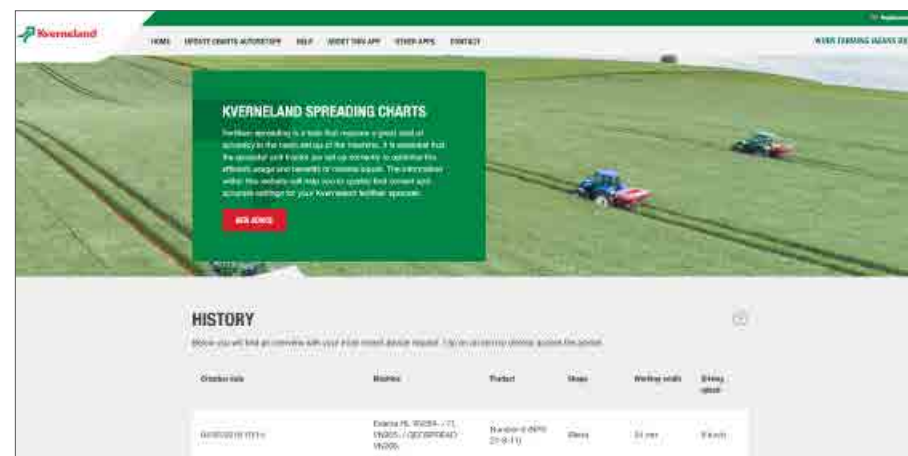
Kverneland

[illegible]

HOME UPDATE CHARTS AUTOMATICALLY HELP ABOUT THIS APP OTHER APPS CONTACT

WORK FARMING AGAINST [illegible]

KVERNELAND SPREADING CHARTS

Fertiliser spreading is a task that requires a great deal of accuracy in the machine set-up of the machine. It is essential that the spreader unit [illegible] are set up correctly to optimise the efficient usage and benefits of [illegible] inputs. The information within this website will help you to quickly find correct and accurate settings for your Kverneland fertiliser spreader.

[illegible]

HISTORY

Below you will find an overview with your most recent advice request. Tap on advice to view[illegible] the product.

| Creation date | Machine | Product | Shape | Working width | Driving speed |
|---|---|---|---|---|---|
| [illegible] | Exacta HL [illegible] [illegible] | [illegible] | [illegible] | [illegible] | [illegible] |